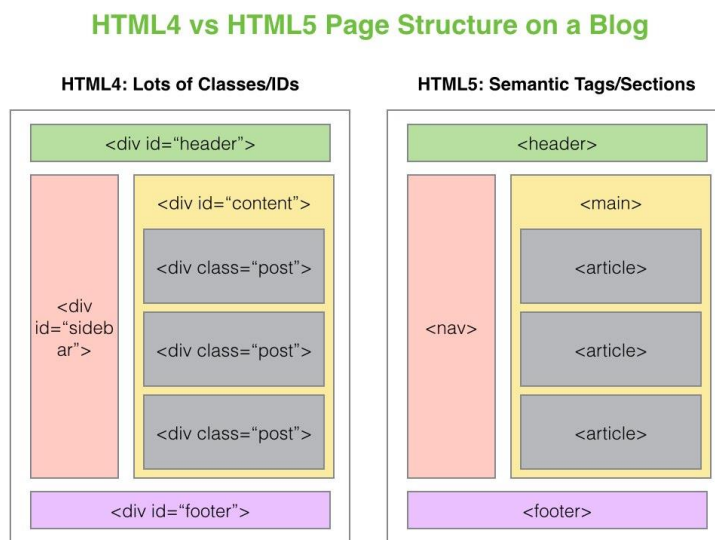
HTML4 vs HTML5 Page Structure on a Blog

HTML4: Lots of Classes/IDs

<div id="header">

<div id="sidebar">

<div id="content">

<div class="post">

<div class="post">

<div class="post">

<div id="footer">

HTML5: Semantic Tags/Sections

<header>

<nav>

<main>

<article>

<article>

<article>

<footer>